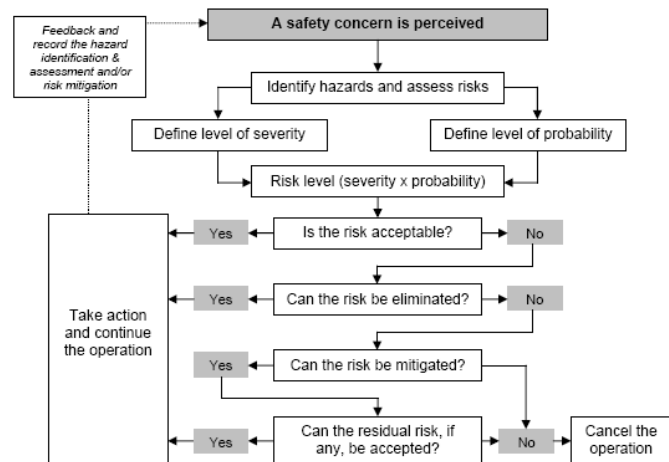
Feedback and record the hazard identification & assessment and/or risk mitigation

A safety concern is perceived

Identify hazards and assess risks

Define level of severity

Define level of probability

Risk level (severity x probability)

Yes

Is the risk acceptable?

No

Take action and continue the operation

Yes

Can the risk be eliminated?

No

Yes

Can the risk be mitigated?

Yes

Can the residual risk, if any, be accepted?

No

Cancel the operation